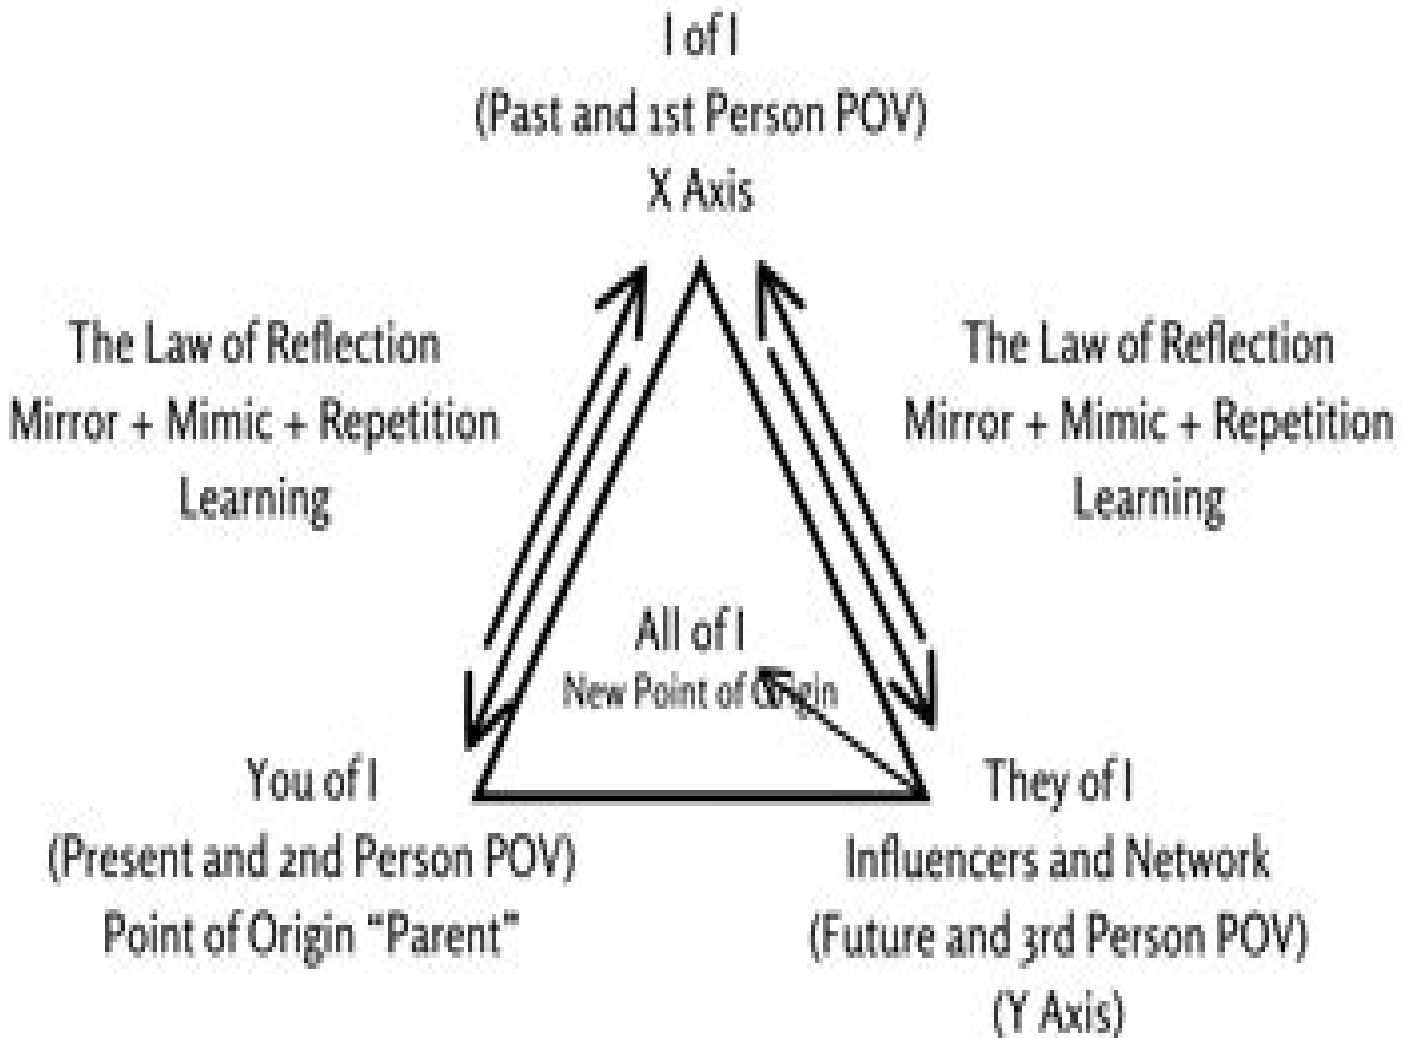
I of I
(Past and 1st Person POV)
X Axis

The Law of Reflection
Mirror + Mimic + Repetition
Learning

The Law of Reflection
Mirror + Mimic + Repetition
Learning

All of I
New Point of Origin

You of I
(Present and 2nd Person POV)
Point of Origin "Parent"

They of I
Influencers and Network
(Future and 3rd Person POV)
(Y Axis)